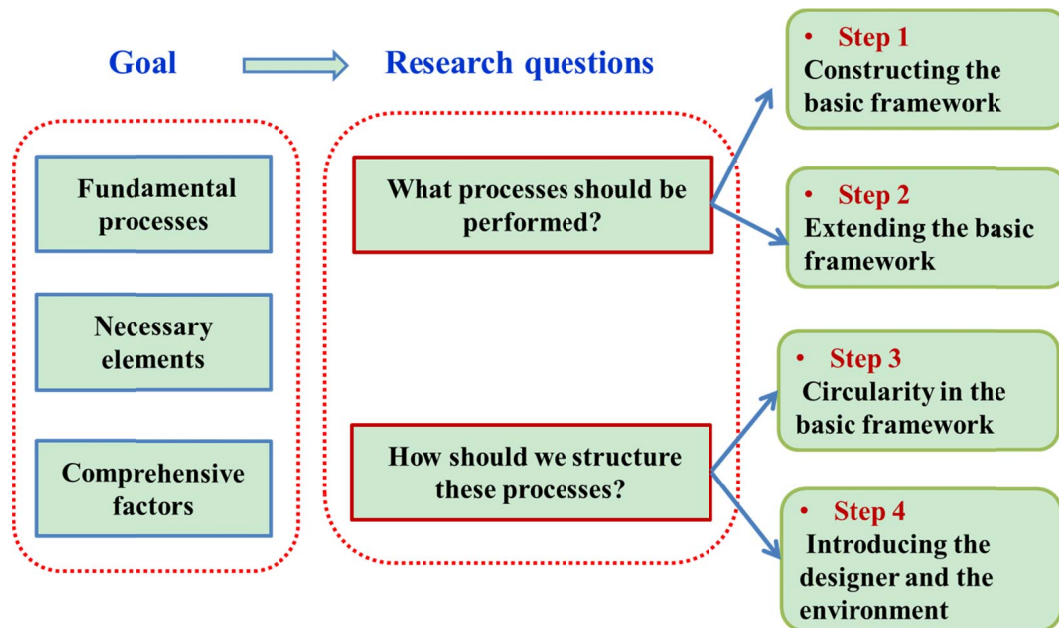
Goal

Research questions

Fundamental processes

Necessary elements

Comprehensive factors

What processes should be performed?

How should we structure these processes?

• Step 1
Constructing the basic framework

• Step 2
Extending the basic framework

• Step 3
Circularity in the basic framework

• Step 4
Introducing the designer and the environment